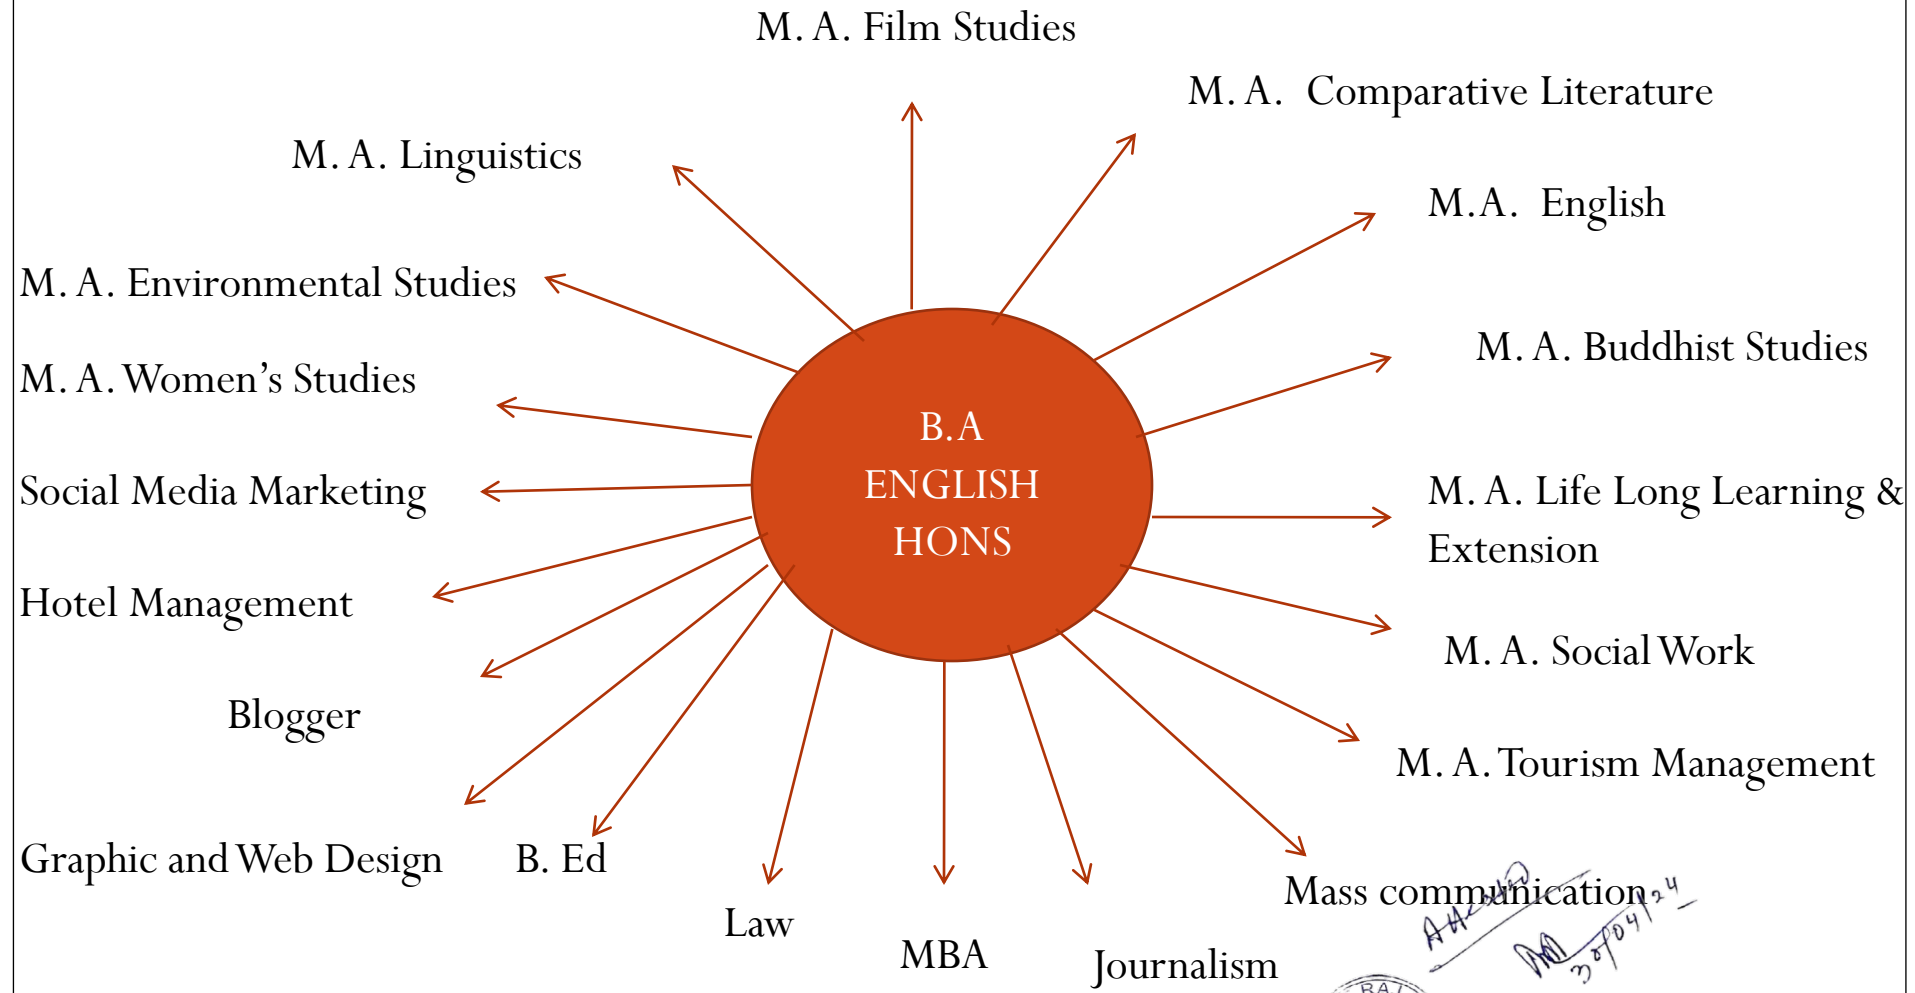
M. A. Film Studies

M. A. Comparative Literature

M. A. Linguistics

M.A. English

M. A. Environmental Studies

M. A. Buddhist Studies

M. A. Women's Studies

B.A ENGLISH HONS

Social Media Marketing

M. A. Life Long Learning & Extension

Hotel Management

M. A. Social Work

Blogger

M. A. Tourism Management

Graphic and Web Design

B. Ed

Law

MBA

Journalism

Mass communication

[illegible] 30/04/24